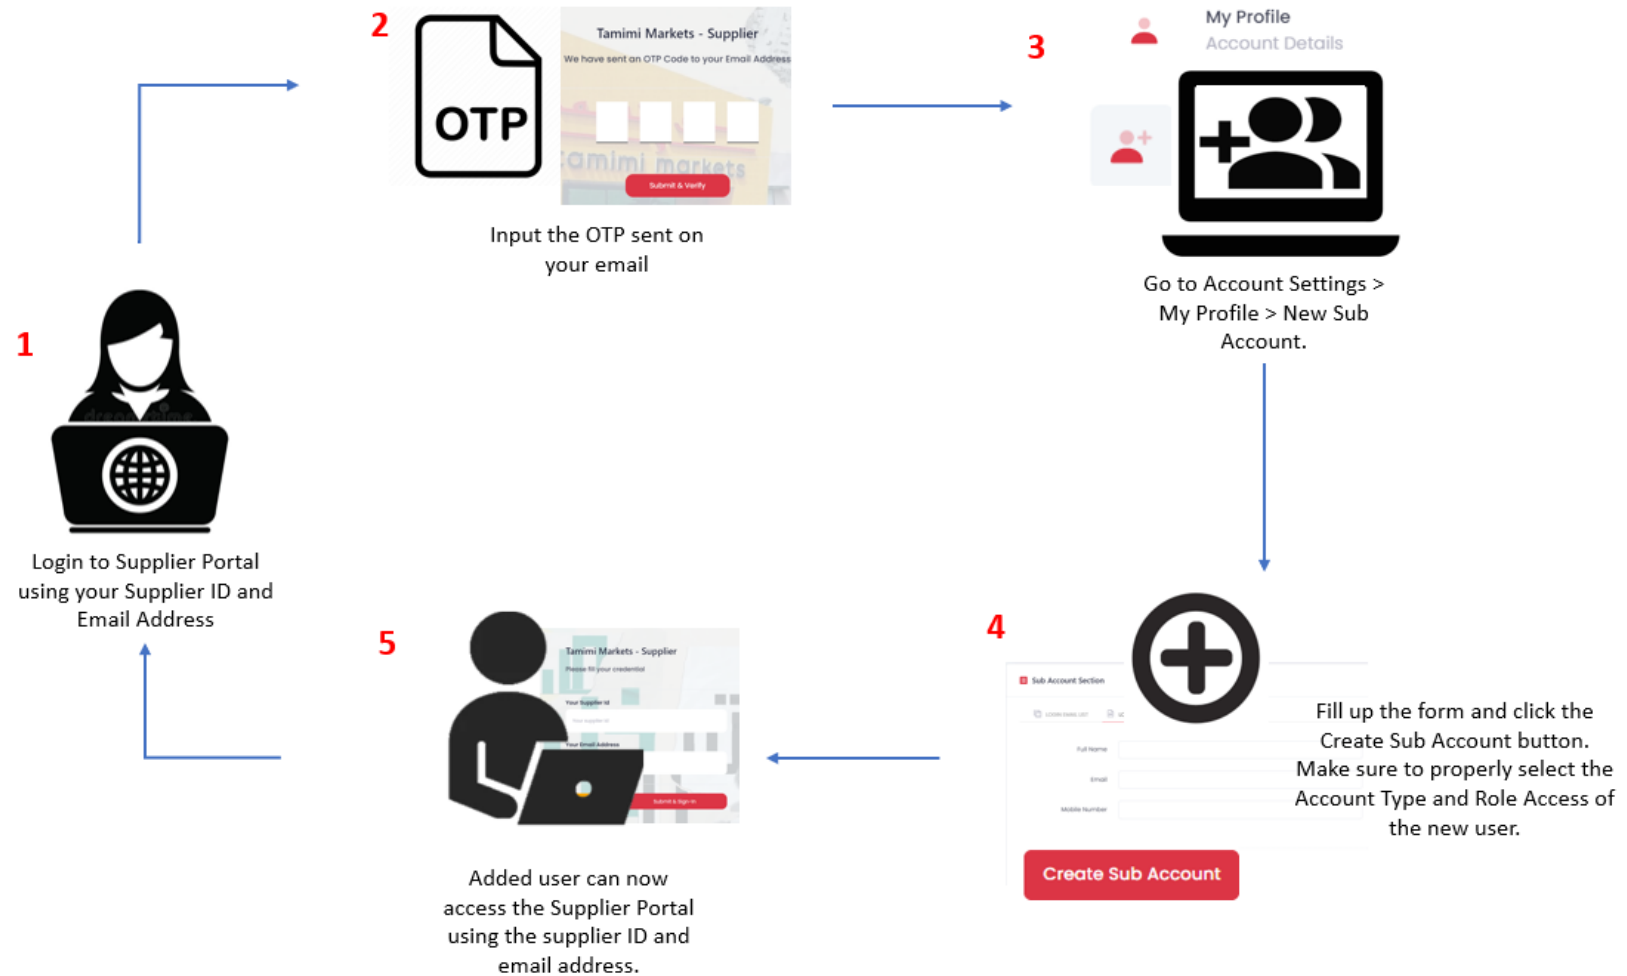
1

Login to Supplier Portal using your Supplier ID and Email Address

2

OTP

Tamimi Markets - Supplier

We have sent an OTP Code to your Email Address

Tamimi markets

Submit & Verify

Input the OTP sent on your email

3

My Profile

Account Details

Go to Account Settings > My Profile > New Sub Account.

4

Sub Account Section

Full Name

Email

Mobile Number

Create Sub Account

Fill up the form and click the Create Sub Account button. Make sure to properly select the Account Type and Role Access of the new user.

5

Tamimi Markets - Supplier

Please fill your credential

Your Supplier Id

Your Email Address

Submit & Sign In

Added user can now access the Supplier Portal using the supplier ID and email address.